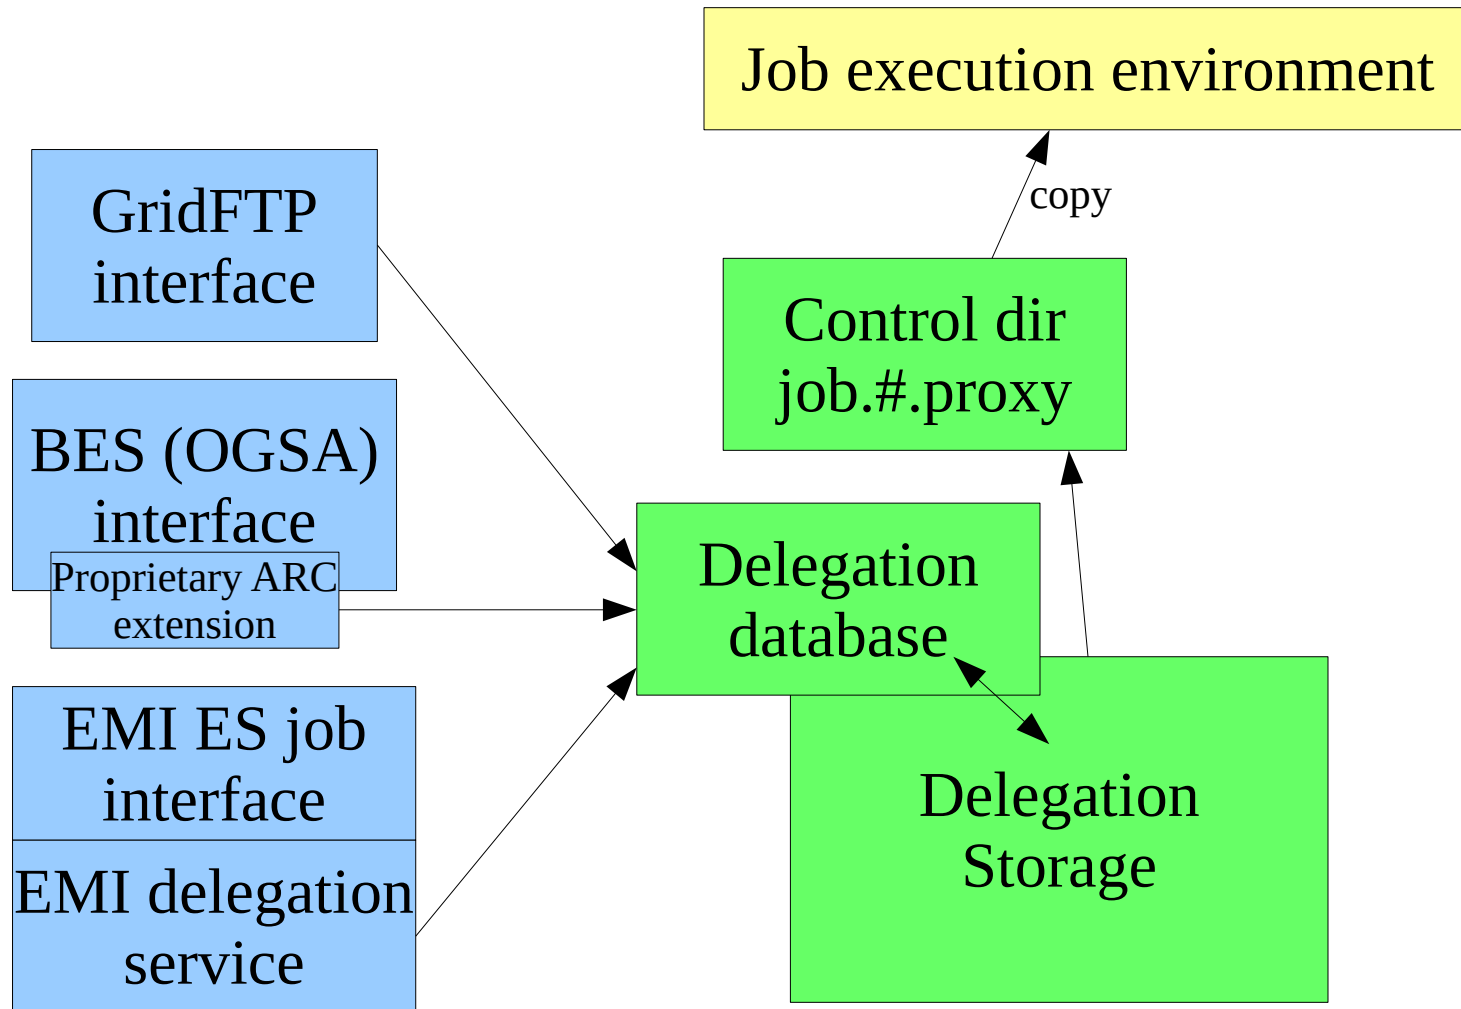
Job execution environment

copy

GridFTP interface

Control dir job.#.proxy

BES (OGSA) interface

Proprietary ARC extension

Delegation database

EMI ES job interface

EMI delegation service

Delegation Storage